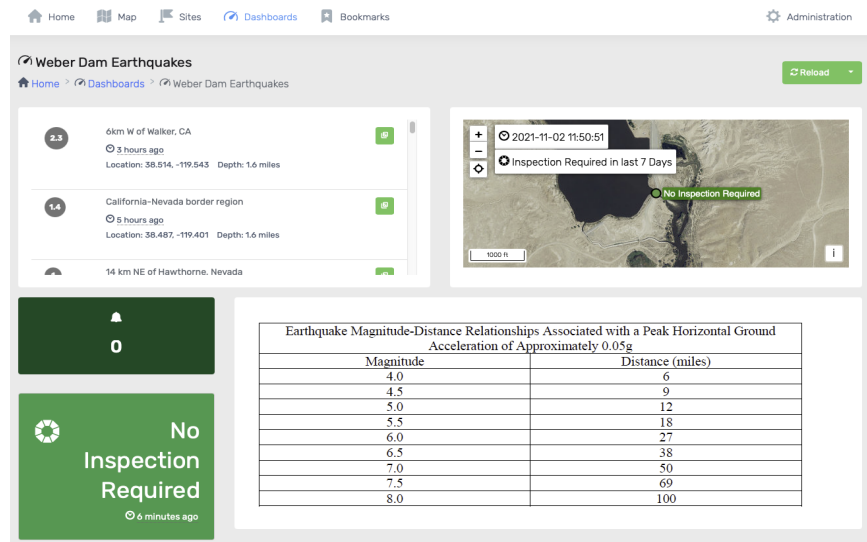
Home Map Sites Dashboards Bookmarks Administration

Weber Dam Earthquakes

Home > Dashboards > Weber Dam Earthquakes

Reload

2.3 6km W of Walker, CA
3 hours ago
Location: 38.514, -119.543 Depth: 1.6 miles

1.4 California-Nevada border region
5 hours ago
Location: 38.487, -119.401 Depth: 1.6 miles

14 km NE of Hawthorne, Nevada

+
−
2021-11-02 11:50:51
Inspection Required in last 7 Days
No Inspection Required
1000 ft
i

0

No Inspection Required
6 minutes ago

Earthquake Magnitude-Distance Relationships Associated with a Peak Horizontal Ground Acceleration of Approximately 0.05g

| Magnitude | Distance (miles) |
|---|---|
| 4.0 | 6 |
| 4.5 | 9 |
| 5.0 | 12 |
| 5.5 | 18 |
| 6.0 | 27 |
| 6.5 | 38 |
| 7.0 | 50 |
| 7.5 | 69 |
| 8.0 | 100 |